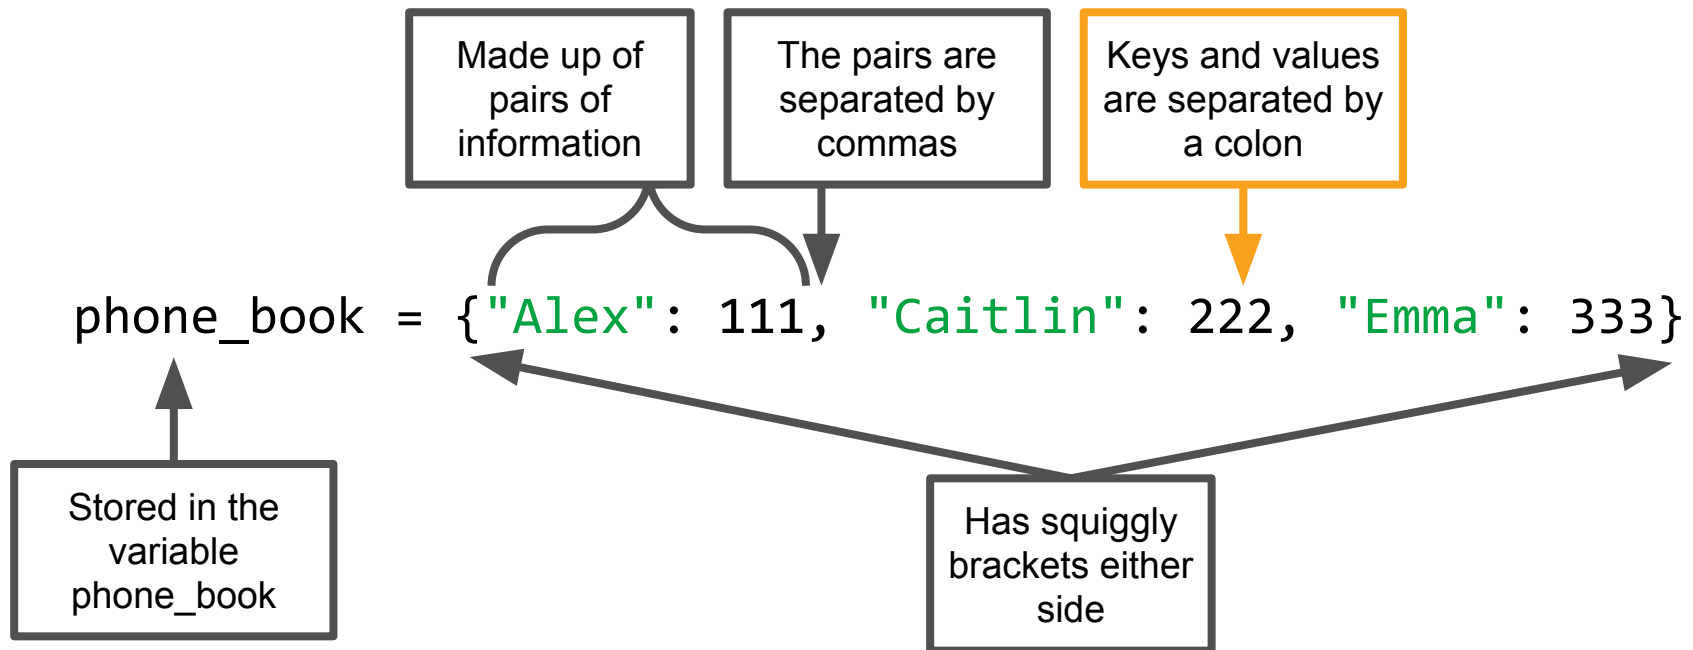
Made up of pairs of information

The pairs are separated by commas

Keys and values are separated by a colon

phone_book = {"Alex": 111, "Caitlin": 222, "Emma": 333}

Stored in the variable phone_book

Has squiggly brackets either side